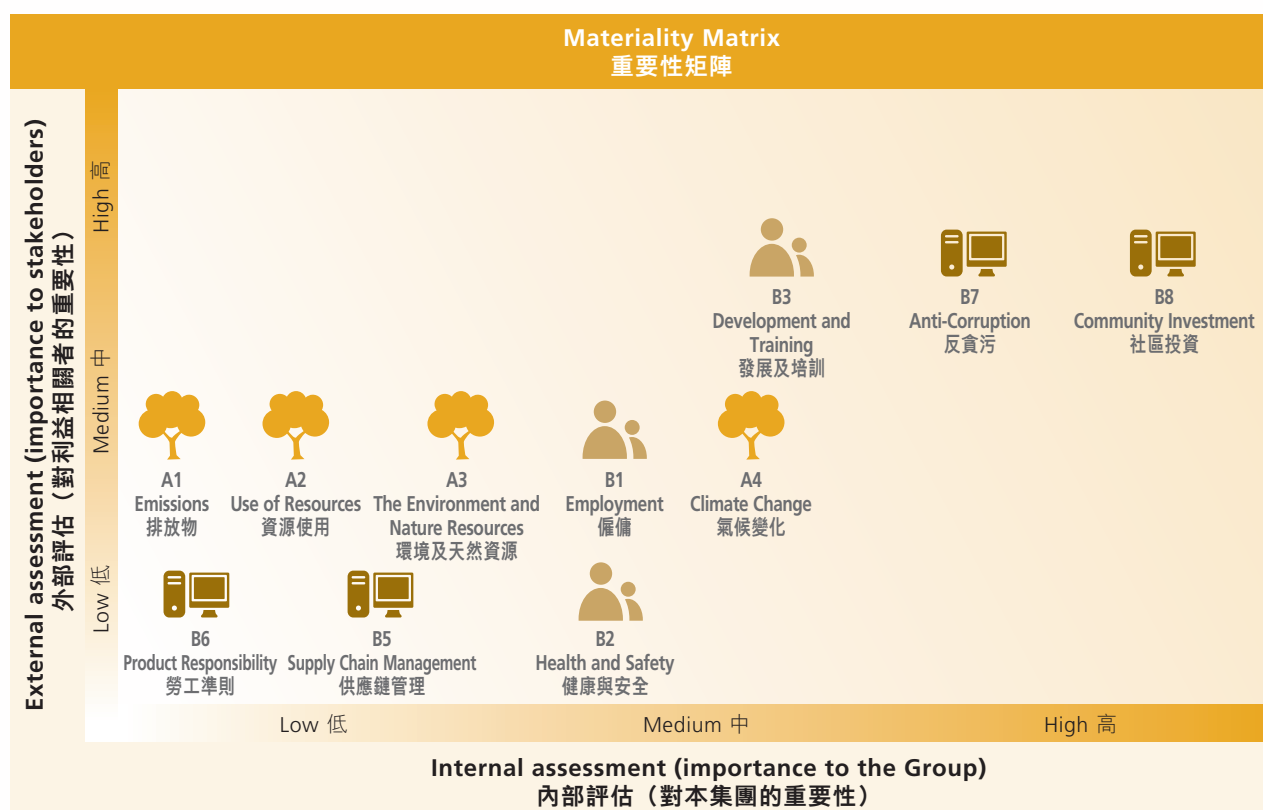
Materiality Matrix
重要性矩陣

External assessment (importance to stakeholders)
外部評估（對利益相關者的重要性）

High 高

Medium 中

Low 低

B3
Development and Training
發展及培訓

B7
Anti-Corruption
反貪污

B8
Community Investment
社區投資

A1
Emissions
排放物

A2
Use of Resources
資源使用

A3
The Environment and Nature Resources
環境及天然資源

B1
Employment
僱傭

A4
Climate Change
氣候變化

B6
Product Responsibility
勞工準則

B5
Supply Chain Management
供應鏈管理

B2
Health and Safety
健康與安全

Low 低

Medium 中

High 高

Internal assessment (importance to the Group)
內部評估（對本集團的重要性）